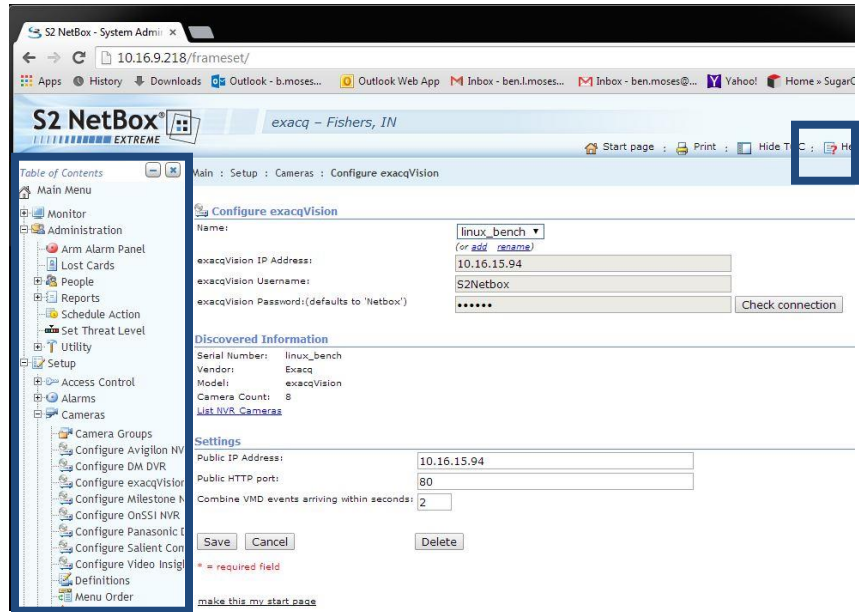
S2 NetBox - System Admi ×

10.16.9.218/frameset/

Apps History Downloads Outlook - b.moses... Outlook Web App Inbox - ben.l.moses... Inbox - ben.moses@... Yahoo! Home » SugarC

S2 NetBox® EXTREME

exacq – Fishers, IN

Start page : Print : Hide T C : He

Table of Contents
Main Menu
Monitor
Administration
Arm Alarm Panel
Lost Cards
People
Reports
Schedule Action
Set Threat Level
Utility
Setup
Access Control
Alarms
Cameras
Camera Groups
Configure Avigilon NV
Configure DM DVR
Configure exacqVisior
Configure Milestone N
Configure OnSSI NVR
Configure Panasonic D
Configure Salient Con
Configure Video Insigl
Definitions
Menu Order

Main : Setup : Cameras : Configure exacqVision

Configure exacqVision

Name: linux_bench
(or add rename)

exacqVision IP Address: 10.16.15.94

exacqVision Username: S2Netbox

exacqVision Password:(defaults to 'Netbox') •••••• Check connection

Discovered Information

Serial Number: linux_bench
Vendor: Exacq
Model: exacqVision
Camera Count: 8
List NVR Cameras

Settings

Public IP Address: 10.16.15.94

Public HTTP port: 80

Combine VMD events arriving within seconds: 2

Save Cancel Delete

* = required field

make this my start page